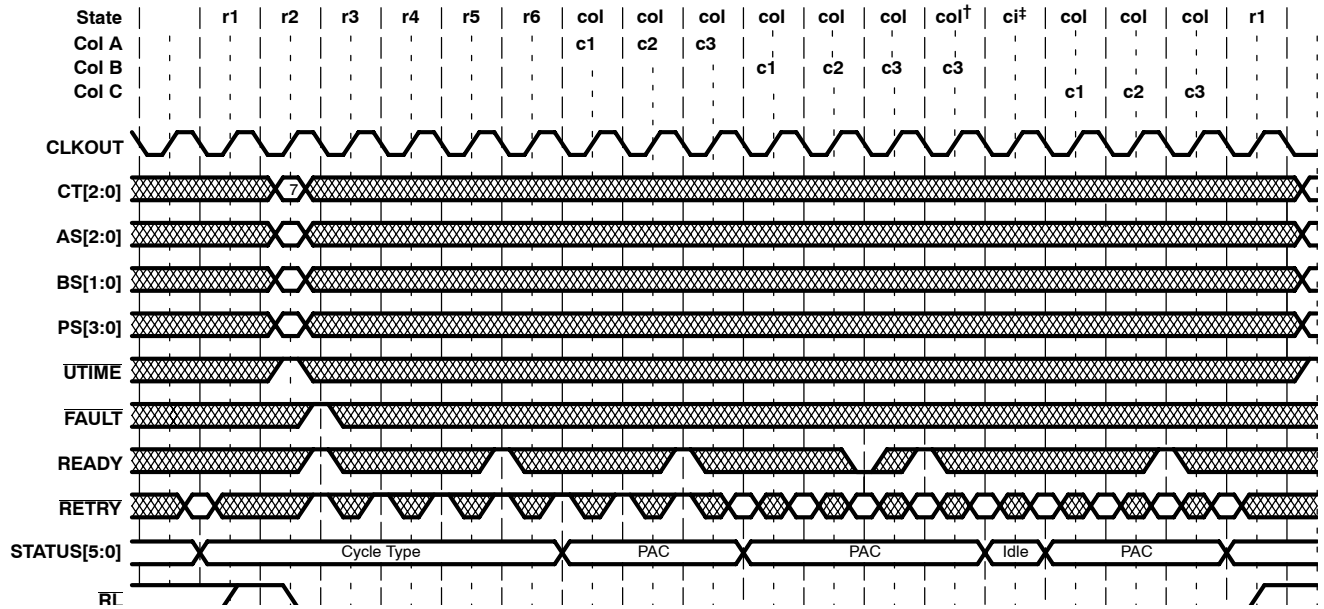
State | r1 | r2 | r3 | r4 | r5 | r6 | col | col | col | col | col | col | col† | ci‡ | col | col | col | r1

Col A c1 c2 c3
Col B c1 c2 c3 c3
Col C c1 c2 c3

CLKOUT
CT[2:0] 7
AS[2:0]
BS[1:0]
PS[3:0]
$\overline{\text{UTIME}}$
$\overline{\text{FAULT}}$
READY
$\overline{\text{RETRY}}$
STATUS[5:0] Cycle Type PAC PAC Idle PAC
$\overline{\text{RL}}$